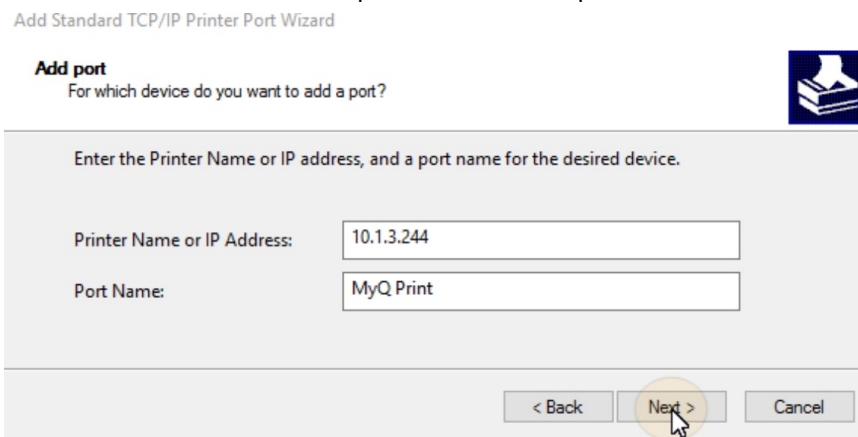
Add Standard TCP/IP Printer Port Wizard

Add port
For which device do you want to add a port?

Enter the Printer Name or IP address, and a port name for the desired device.

Printer Name or IP Address: 10.1.3.244

Port Name: MyQ Print

< Back Next > Cancel